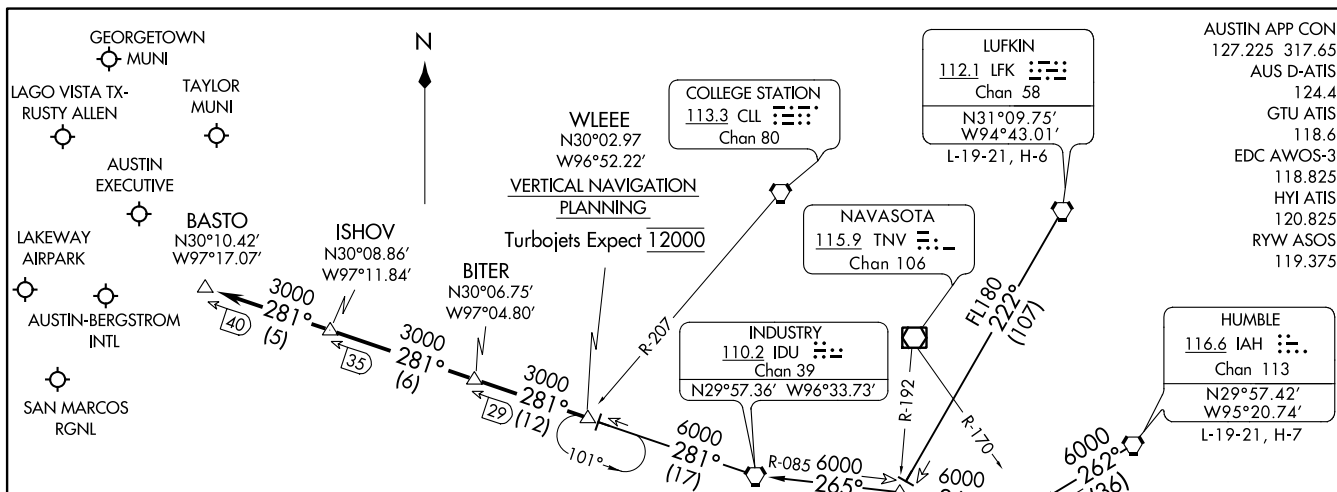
GEORGETOWN MUNI

LAGO VISTA TX-RUSTY ALLEN

TAYLOR MUNI

AUSTIN EXECUTIVE

LAKEWAY AIRPARK

AUSTIN-BERGSTROM INTL

SAN MARCOS RGNL

N

BASTO
N30°10.42'
W97°17.07'

ISHOV
N30°08.86'
W97°11.84'

BITER
N30°06.75'
W97°04.80'

WLEEE
N30°02.97
W96°52.22'

VERTICAL NAVIGATION PLANNING
Turbojets Expect 12000

COLLEGE STATION
113.3 CLL
Chan 80

LUFKIN
112.1 LFK
Chan 58
N31°09.75'
W94°43.01'
L-19-21, H-6

NAVASOTA
115.9 TNV
Chan 106

INDUSTRY
110.2 IDU
Chan 39
N29°57.36' W96°33.73'

HUMBLE
116.6 IAH
Chan 113
N29°57.42'
W95°20.74'
L-19-21, H-7

AUSTIN APP CON
127.225 317.65
AUS D-ATIS
124.4
GTU ATIS
118.6
EDC AWOS-3
118.825
HYI ATIS
120.825
RYW ASOS
119.375

3000
281°
(5)
40

3000
281°
(6)
35

3000
281°
(12)
29

6000
281°
(17)

101°

R-207

R-085 6000
265°

R-192

R-170

6000

FL180
222°
(107)

6000
262°
(136)